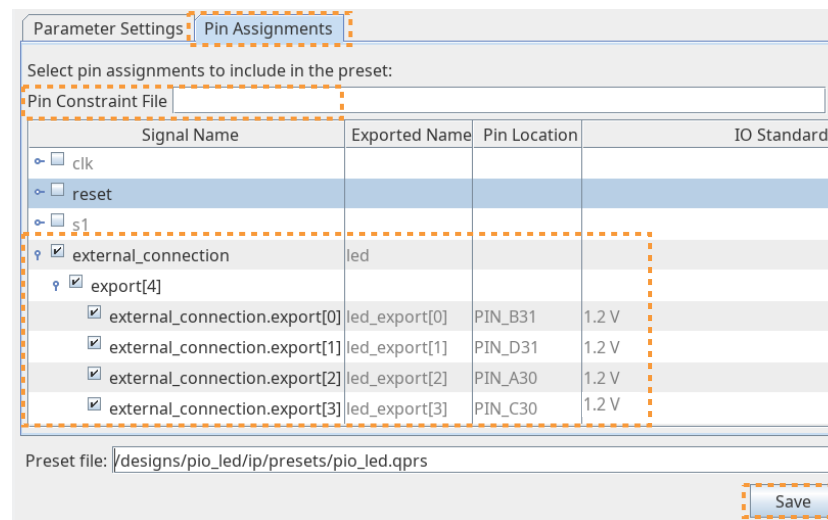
Parameter Settings | Pin Assignments

Select pin assignments to include in the preset:

Pin Constraint File

| Signal Name | Exported Name | Pin Location | IO Standard |
|---|---|---|---|
| clk | | | |
| reset | | | |
| s1 | | | |
| external_connection | led | | |
| export[4] | | | |
| external_connection.export[0] | led_export[0] | PIN_B31 | 1.2 V |
| external_connection.export[1] | led_export[1] | PIN_D31 | 1.2 V |
| external_connection.export[2] | led_export[2] | PIN_A30 | 1.2 V |
| external_connection.export[3] | led_export[3] | PIN_C30 | 1.2 V |

Preset file: /designs/pio_led/ip/presets/pio_led.qprs

Save